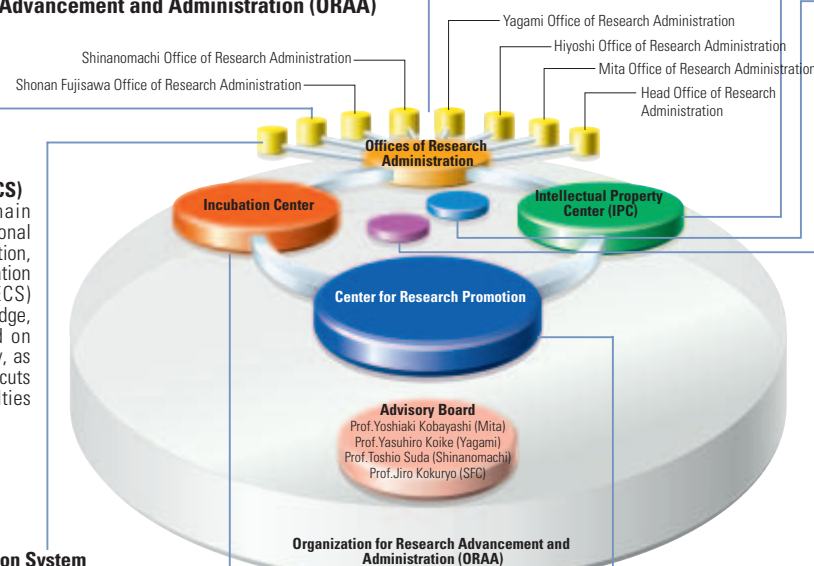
Advancement and Administration (ORAA)

Yagami Office of Research Administration
Hiyoshi Office of Research Administration
Mita Office of Research Administration
Head Office of Research Administration
Shinanomachi Office of Research Administration
Shonan Fujisawa Office of Research Administration

CS)
main
onal
tion,
ation
ICS)
dge,
d on
y, as
cuts
ties

Offices of Research Administration
Incubation Center
Intellectual Property Center (IPC)
Center for Research Promotion

Advisory Board
Prof.Yoshiaki Kobayashi (Mita)
Prof.Yasuhiro Koike (Yagami)
Prof.Toshio Suda (Shinanomachi)
Prof.Jiro Kokuryo (SFC)

Organization for Research Advancement and Administration (ORAA)

on System